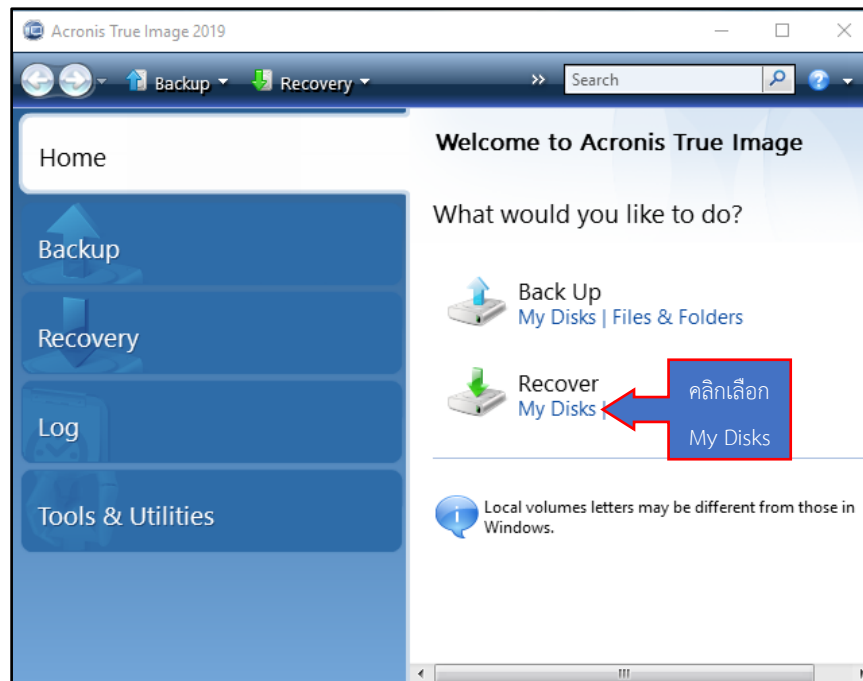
Acronis True Image 2019

Backup Recovery » Search

Home

Backup

Recovery

Log

Tools & Utilities

Welcome to Acronis True Image

What would you like to do?

Back Up
My Disks | Files & Folders

Recover
My Disks |

คลิกเลือก
My Disks

Local volumes letters may be different from those in Windows.